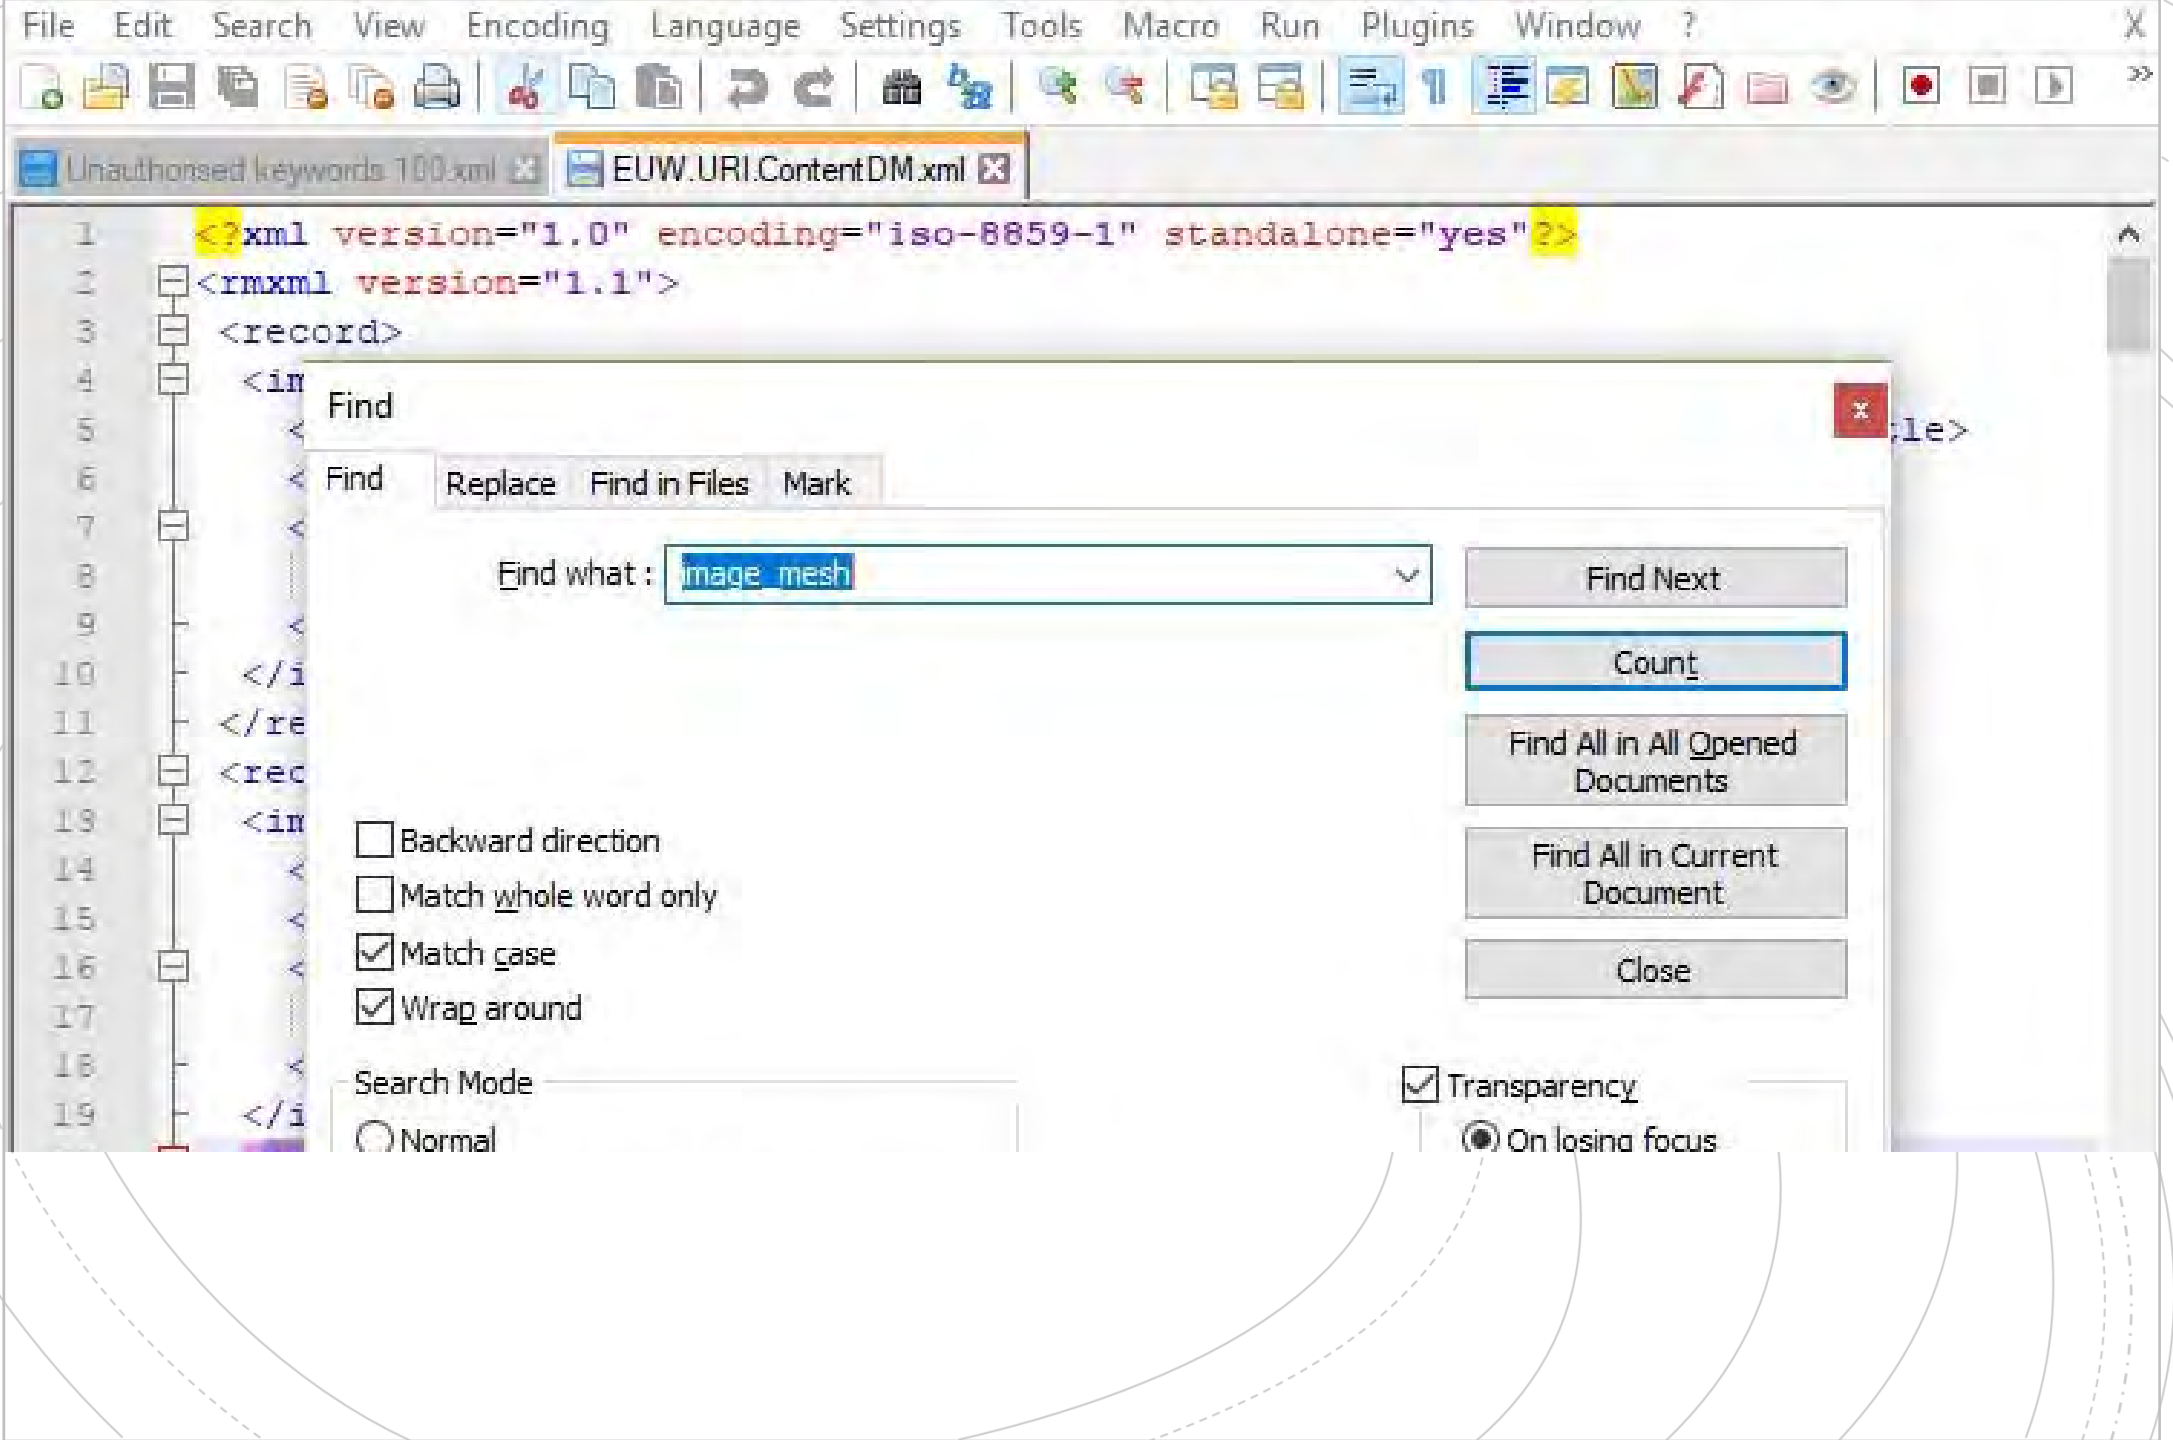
File Edit Search View Encoding Language Settings Tools Macro Run Plugins Window ? X

Unauthorised keywords 100.xml EUW.URI.ContentDM.xml

1 <?xml version="1.0" encoding="iso-8859-1" standalone="yes"?>
2 <rmxml version="1.1">
3 <record>
4 <im
5 < le>
6 <
7 <
8
9 <
10 </i
11 </re
12 <rec
13 <im
14 <
15 <
16 <
17
18 <
19 </i

Find

Find Replace Find in Files Mark

Find what : image_mesh

Find Next
Count
Find All in All Opened Documents
Find All in Current Document
Close

Backward direction
Match whole word only
Match case
Wrap around

Search Mode
Normal

Transparency
On losing focus